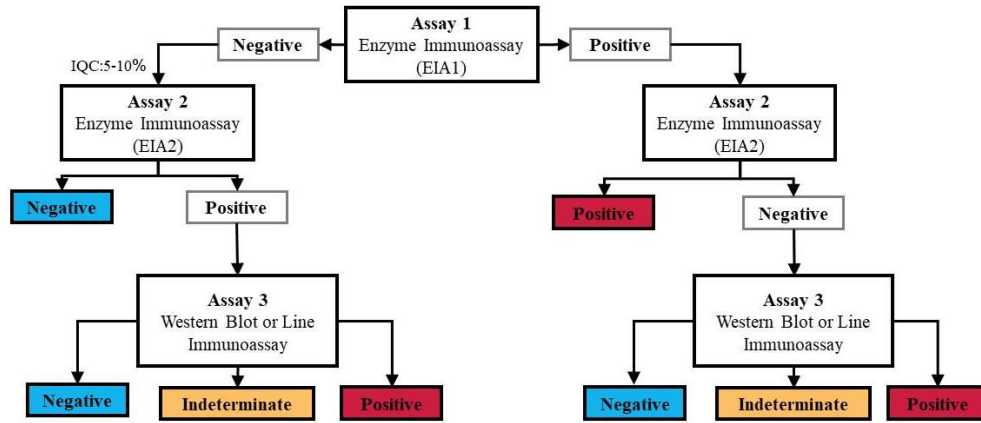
Assay 1
Enzyme Immunoassay
(EIA1)

Negative

Positive

IQC:5-10%

Assay 2
Enzyme Immunoassay
(EIA2)

Assay 2
Enzyme Immunoassay
(EIA2)

Negative

Positive

Positive

Negative

Assay 3
Western Blot or Line
Immunoassay

Assay 3
Western Blot or Line
Immunoassay

Negative

Indeterminate

Positive

Negative

Indeterminate

Positive